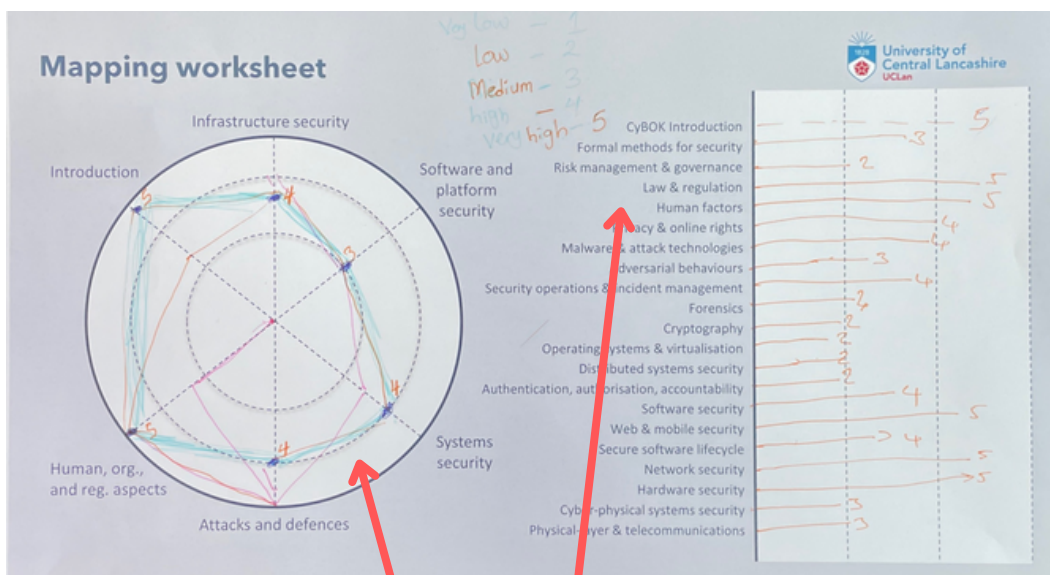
Very low — 1
Low — 2
Medium — 3
high — 4
Very high — 5

Mapping worksheet

University of Central Lancashire
UCLan

Infrastructure security
Software and platform security
Introduction
Systems security
Human, org., and reg. aspects
Attacks and defences

4
3
5
4
5
4

CyBOK Introduction 5
Formal methods for security 3
Risk management & governance 2
Law & regulation 5
Human factors 5
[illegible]acy & online rights 4
Malware & attack technologies 4
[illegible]dversarial behaviours 3
Security operations & incident management 4
Forensics 2
Cryptography 2
Operating systems & virtualisation 2
Dis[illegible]buted systems security 2
Authentication, aut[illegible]orisation, accountability 2
Software security 4
Web & mobile security 5
Secure software lifecycle 4
Network security 5
Hardware security 5
Cyber-physical systems security 3
Physical-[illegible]yer & telecommunications 3